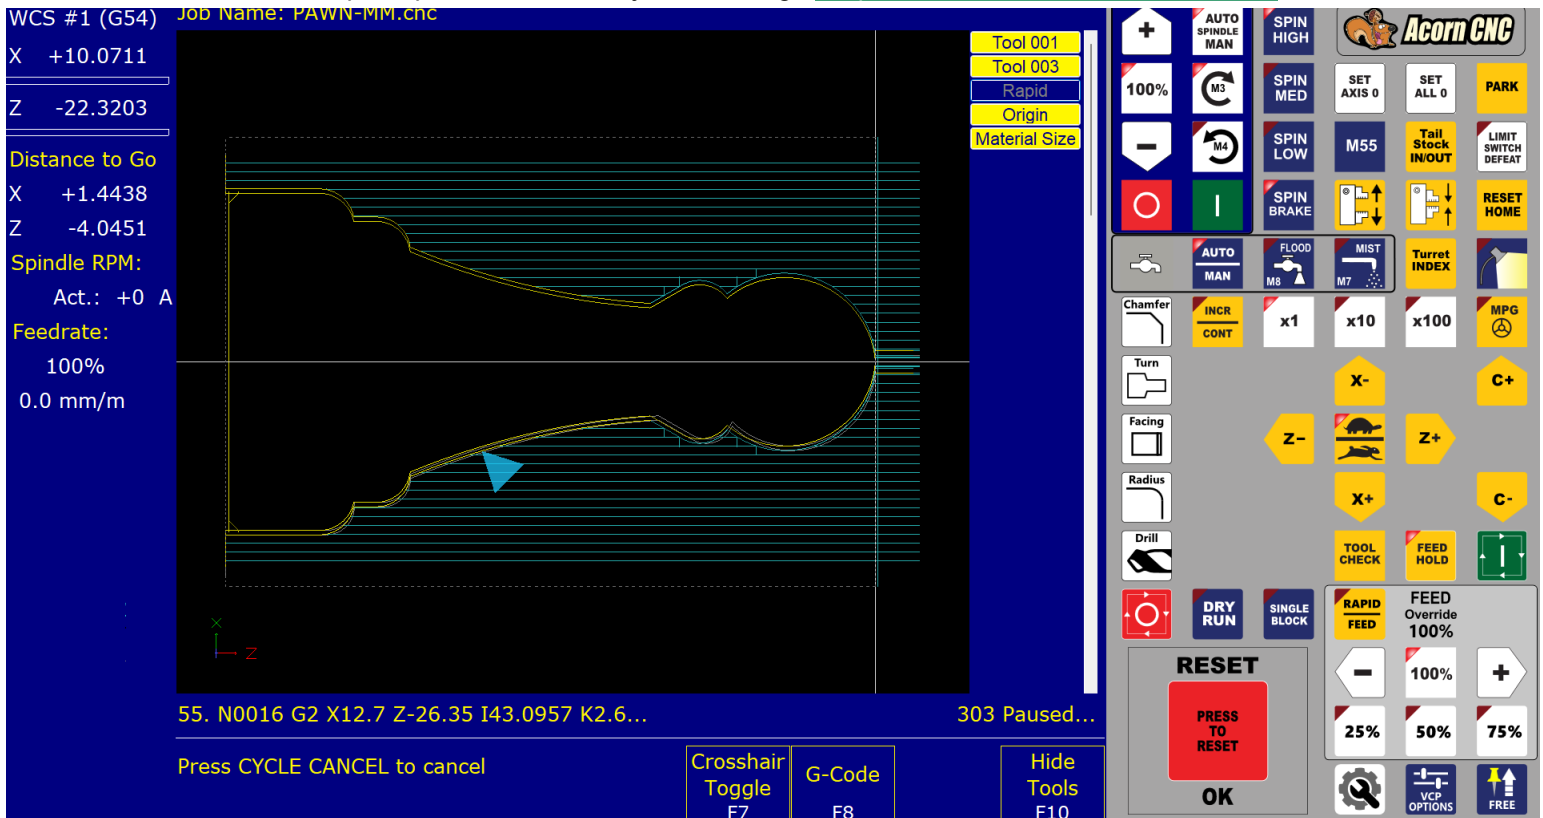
WCS #1 (G54)
X +10.0711
Z -22.3203
Distance to Go
X +1.4438
Z -4.0451
Spindle RPM:
Act.: +0 A
Feedrate:
100%
0.0 mm/m

Job Name: PAWN-MM.cnc

Tool 001
Tool 003
Rapid
Origin
Material Size

X
Z

55. N0016 G2 X12.7 Z-26.35 I43.0957 K2.6...
303 Paused...

Press CYCLE CANCEL to cancel

Crosshair Toggle F7
G-Code F8
Hide Tools F10

+
AUTO SPINDLE MAN
SPIN HIGH
Acorn CNC
100%
M3
SPIN MED
SET AXIS 0
SET ALL 0
PARK
M4
SPIN LOW
M55
Tail Stock IN/OUT
LIMIT SWITCH DEFEAT
SPIN BRAKE
RESET HOME
AUTO MAN
FLOOD M8
MIST M7
Turret INDEX
Chamfer
INCR CONT
x1
x10
x100
MPG
Turn
X-
C+
Facing
Z-
Z+
Radius
X+
C-
Drill
TOOL CHECK
FEED HOLD
DRY RUN
SINGLE BLOCK
RAPID FEED
FEED Override 100%
RESET
PRESS TO RESET
OK
100%
25%
50%
75%
VCP OPTIONS
FREE